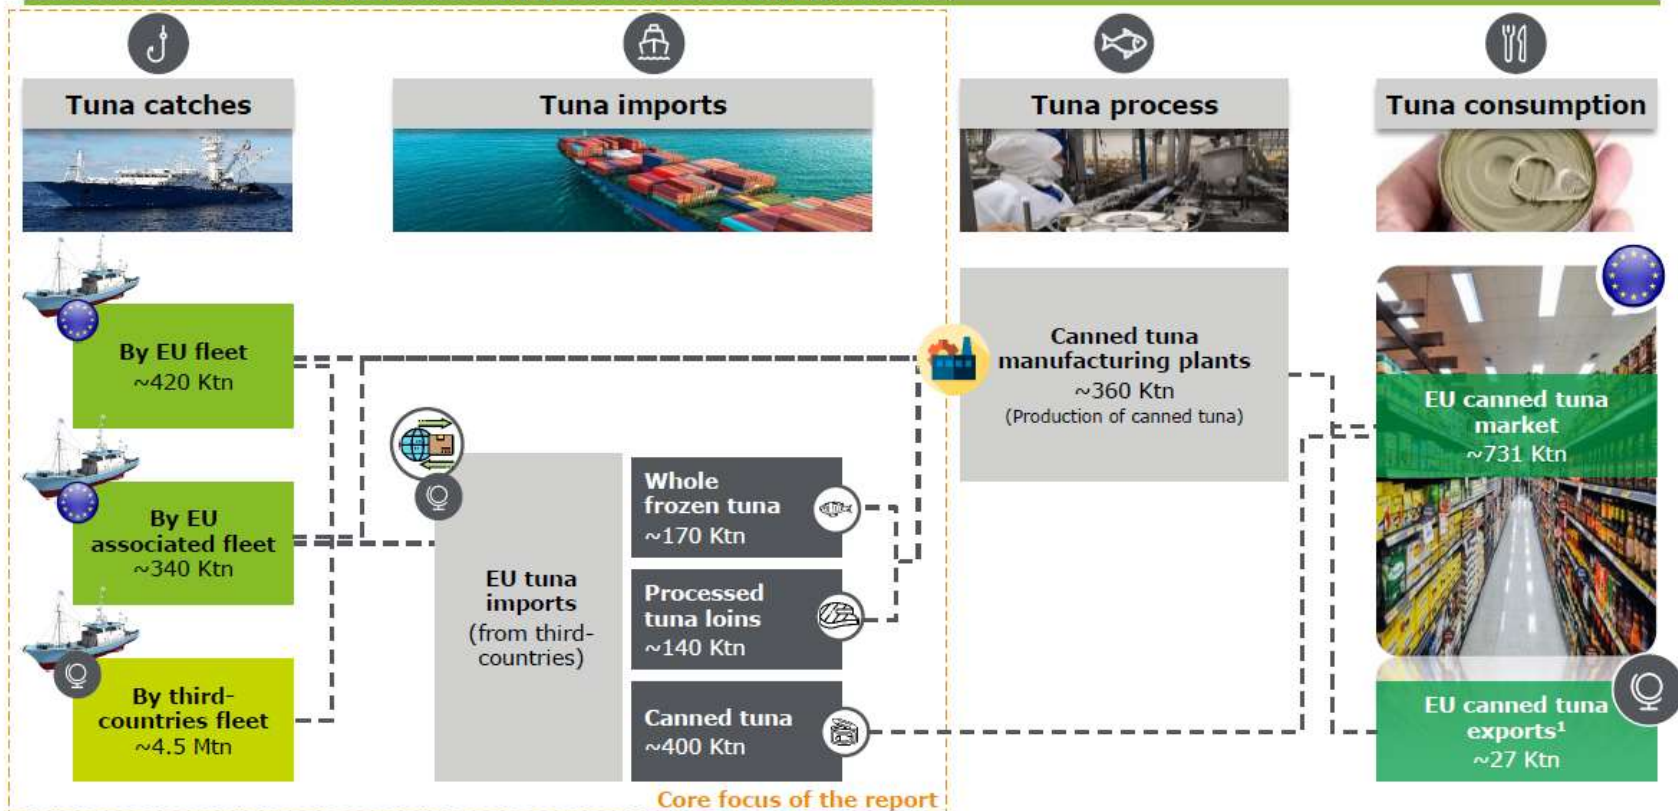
Tuna catches

Tuna imports

Tuna process

Tuna consumption

By EU fleet
~420 Ktn

By EU associated fleet
~340 Ktn

By third-countries fleet
~4.5 Mtn

EU tuna imports
(from third-countries)

Whole frozen tuna
~170 Ktn

Processed tuna loins
~140 Ktn

Canned tuna
~400 Ktn

Canned tuna manufacturing plants
~360 Ktn
(Production of canned tuna)

EU canned tuna market
~731 Ktn

EU canned tuna exports¹
~27 Ktn

Core focus of the report